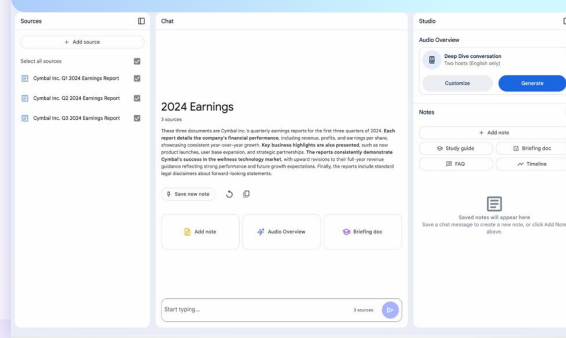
Sources

+ Add source

Select all sources

Cymbal Inc. Q1 2024 Earnings Report

Cymbal Inc. Q2 2024 Earnings Report

Cymbal Inc. Q3 2024 Earnings Report

Chat

2024 Earnings

3 sources

These three documents are Cymbal Inc.'s quarterly earnings reports for the first three quarters of 2024. Each report details the company's financial performance, including revenue, profits, and earnings per share, showcasing consistent year-over-year growth. Key business highlights are also presented, such as new product launches, user base expansion, and strategic partnerships. The reports consistently demonstrate Cymbal's success in the wellness technology market, with upward revisions to their full-year revenue guidance reflecting strong performance and future growth expectations. Finally, the reports include standard legal disclaimers about forward-looking statements.

Save new note

Add note

Audio Overview

Briefing doc

Start typing...

3 sources

Studio

Audio Overview

Deep Dive conversation
Two hosts (English only)

Customize

Generate

Notes

+ Add note

Study guide

Briefing doc

FAQ

Timeline

Saved notes will appear here
Save a chat message to create a new note, or click Add Note above.